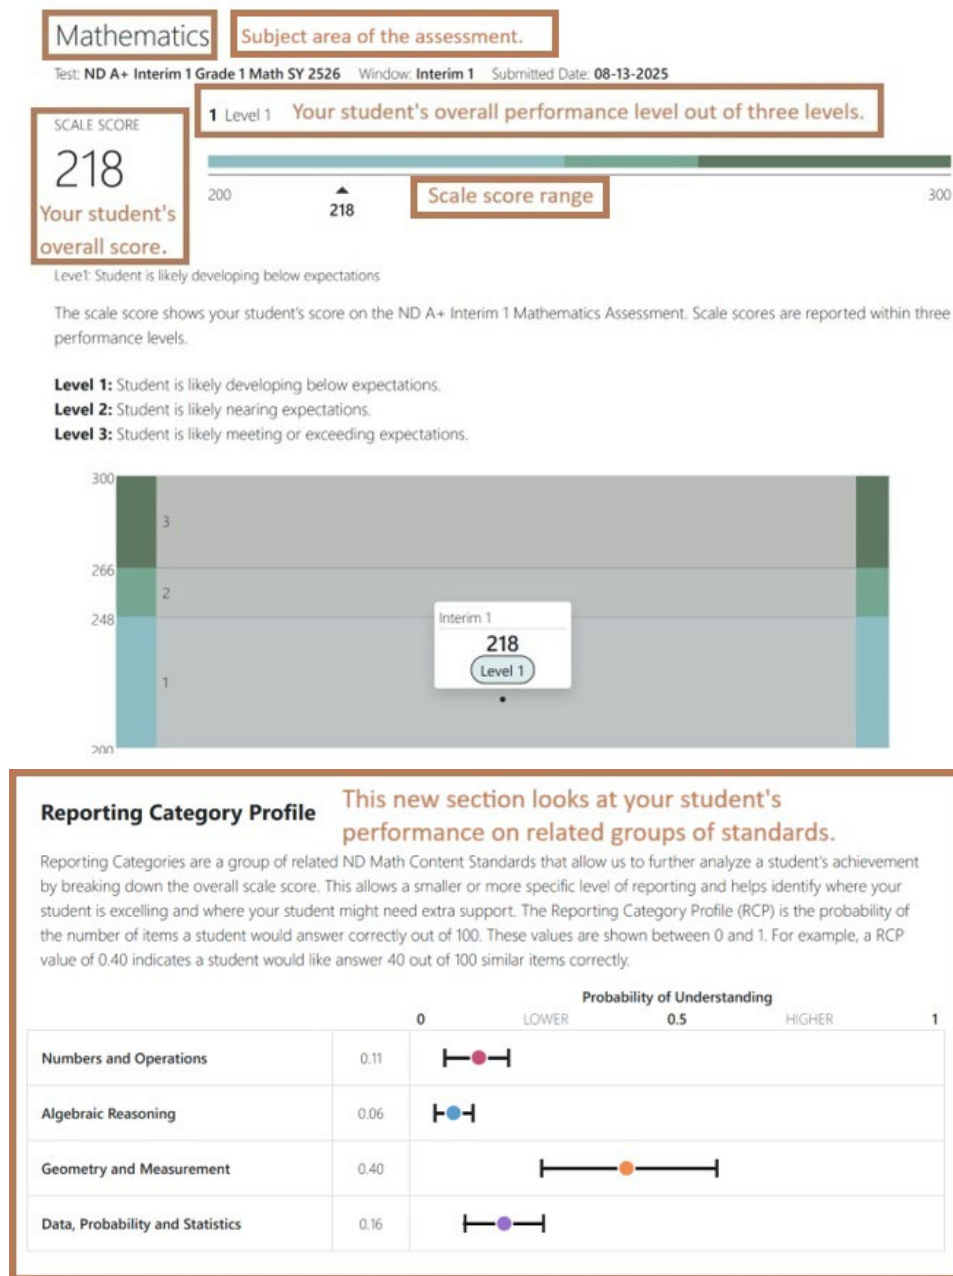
Mathematics

Subject area of the assessment.

Test: ND A+ Interim 1 Grade 1 Math SY 2526 Window: Interim 1 Submitted Date: 08-13-2025

SCALE SCORE
218
Your student's overall score.

1 Level 1 Your student's overall performance level out of three levels.

200
218
Scale score range
300

Level1: Student is likely developing below expectations

The scale score shows your student's score on the ND A+ Interim 1 Mathematics Assessment. Scale scores are reported within three performance levels.

**Level 1:** Student is likely developing below expectations.
**Level 2:** Student is likely nearing expectations.
**Level 3:** Student is likely meeting or exceeding expectations.

300
3
266
2
248
1
200

Interim 1
218
Level 1

**Reporting Category Profile**

This new section looks at your student's performance on related groups of standards.

Reporting Categories are a group of related ND Math Content Standards that allow us to further analyze a student's achievement by breaking down the overall scale score. This allows a smaller or more specific level of reporting and helps identify where your student is excelling and where your student might need extra support. The Reporting Category Profile (RCP) is the probability of the number of items a student would answer correctly out of 100. These values are shown between 0 and 1. For example, a RCP value of 0.40 indicates a student would like answer 40 out of 100 similar items correctly.

Probability of Understanding
0 LOWER 0.5 HIGHER 1

| | | |
|---|---|---|
| Numbers and Operations | 0.11 | |
| Algebraic Reasoning | 0.06 | |
| Geometry and Measurement | 0.40 | |
| Data, Probability and Statistics | 0.16 | |